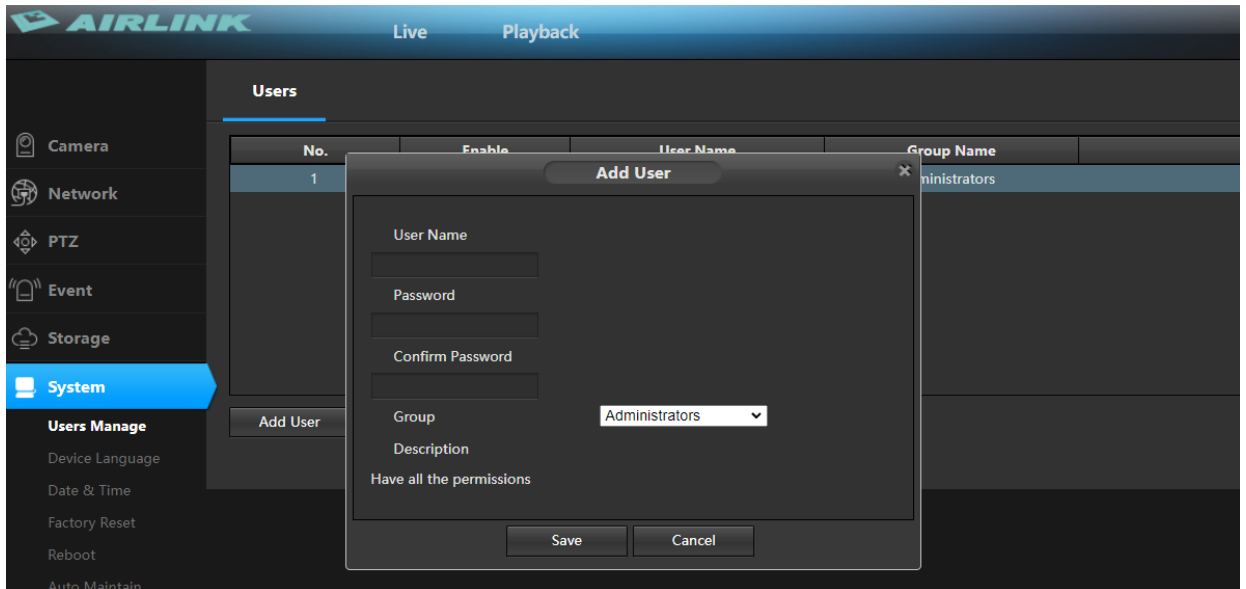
AIRLINK

Live Playback

Users

Camera
Network
PTZ
Event
Storage
System
Users Manage
Device Language
Date & Time
Factory Reset
Reboot
Auto Maintain

| No. | Enable | User Name | Group Name | |
|---|---|---|---|---|
| 1 | | | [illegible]ministrators | |

Add User

Add User

User Name

Password

Confirm Password

Group Administrators

Description

Have all the permissions

Save Cancel